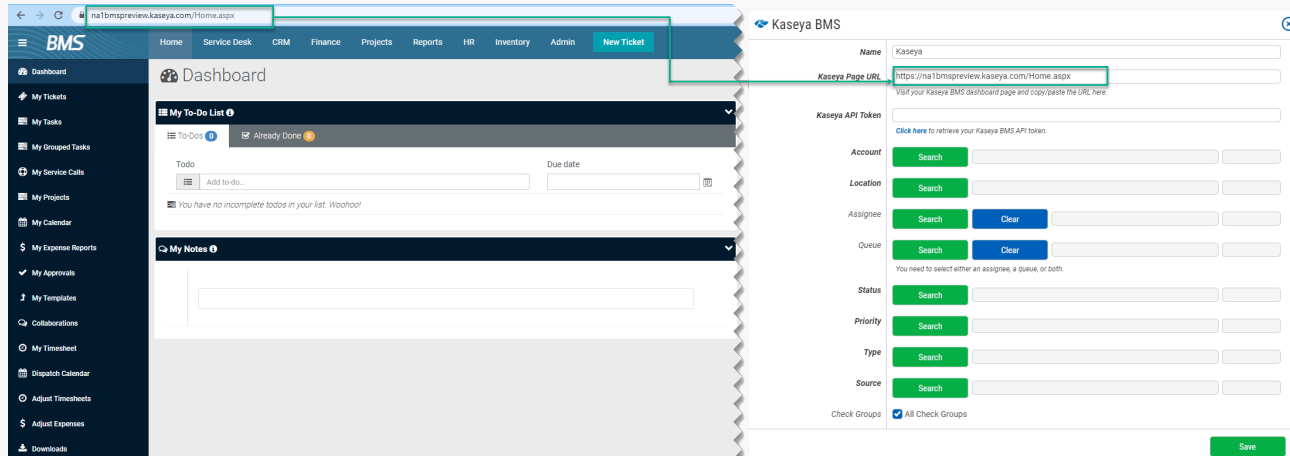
na1bmspreview.kaseya.com/Home.aspx

BMS

Home Service Desk CRM Finance Projects Reports HR Inventory Admin New Ticket

Dashboard
My Tickets
My Tasks
My Grouped Tasks
My Service Calls
My Projects
My Calendar
My Expense Reports
My Approvals
My Templates
Collaborations
My Timesheet
Dispatch Calendar
Adjust Timesheets
Adjust Expenses
Downloads

Dashboard

My To-Do List

To-Dos 0 Already Done 0

Todo

Add to-do...

Due date

You have no incomplete todos in your list. Woohoo!

My Notes

Kaseya BMS

Name Kaseya

Kaseya Page URL https://na1bmspreview.kaseya.com/Home.aspx

Visit your Kaseya BMS dashboard page and copy/paste the URL here.

Kaseya API Token

Click here to retrieve your Kaseya BMS API token.

Account Search

Location Search

Assignee Search Clear

Queue Search Clear

You need to select either an assignee, a queue, or both.

Status Search

Priority Search

Type Search

Source Search

Check Groups All Check Groups

Save